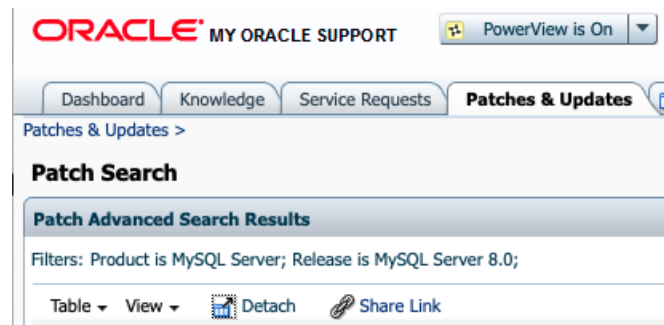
ORACLE® MY ORACLE SUPPORT

PowerView is On

Dashboard | Knowledge | Service Requests | Patches & Updates

Patches & Updates >

Patch Search

Patch Advanced Search Results

Filters: Product is MySQL Server; Release is MySQL Server 8.0;

Table ▾ View ▾ Detach Share Link